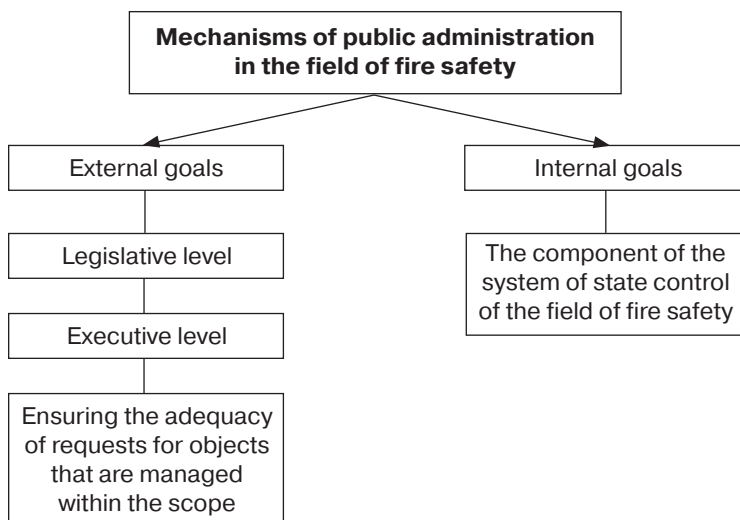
Mechanisms of public administration in the field of fire safety

External goals

Legislative level

Executive level

Ensuring the adequacy of requests for objects that are managed within the scope

Internal goals

The component of the system of state control of the field of fire safety